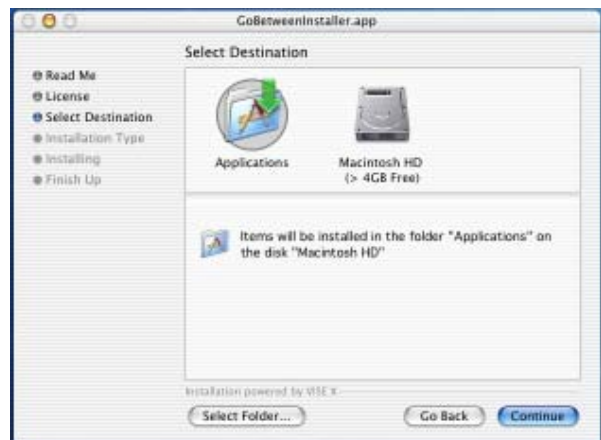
GoBetweenInstaller.app

Select Destination

Read Me
License
Select Destination
Installation Type
Installing
Finish Up

Applications

Macintosh HD
(> 4GB Free)

Items will be installed in the folder "Applications" on the disk "Macintosh HD"

Installation powered by VISE X

Select Folder...

Go Back

Continue